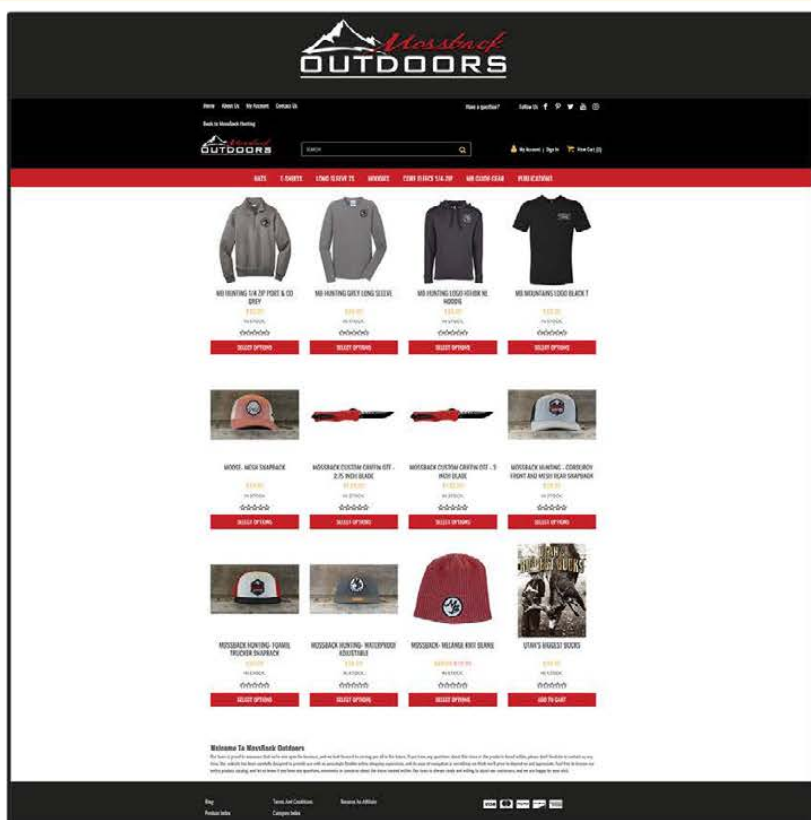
Mossback OUTDOORS

Home About Us My Account Contact Us
Back to Mossback Hunting
Have a question? Follow Us

Mossback OUTDOORS
SEARCH
My Account | Sign In View Cart (0)

HATS T-SHIRTS LONG SLEEVE T'S HOODIES TERRY FLEECE 1/4 ZIP MB CLOSE GEAR PUBLICATIONS

MB HUNTING 1/4 ZIP PORT & CO GREY
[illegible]
IN STOCK
SELECT OPTIONS

MB HUNTING GREY LONG SLEEVE
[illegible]
IN STOCK
SELECT OPTIONS

MB HUNTING LOGO HOODIE
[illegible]
IN STOCK
SELECT OPTIONS

MB MOUNTAINS LOGO BLACK T
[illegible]
IN STOCK
SELECT OPTIONS

MOOSE- MESH SNAPBACK
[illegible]
IN STOCK
SELECT OPTIONS

MOSSBACK CUSTOM GRIFFIN OTF - 3.75 INCH BLADE
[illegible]
IN STOCK
SELECT OPTIONS

MOSSBACK CUSTOM GRIFFIN OTF - 3 INCH BLADE
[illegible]
IN STOCK
SELECT OPTIONS

MOSSBACK HUNTING - CORDUROY FRONT AND MESH REAR SNAPBACK
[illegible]
IN STOCK
SELECT OPTIONS

MOSSBACK HUNTING- FOAMIE TRUCKER SNAPBACK
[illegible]
IN STOCK
SELECT OPTIONS

MOSSBACK HUNTING- WATERPROOF ADJUSTABLE
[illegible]
IN STOCK
SELECT OPTIONS

MOSSBACK- MELANGE KNIT BEANIE
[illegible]
IN STOCK
SELECT OPTIONS

UTAH'S BIGGEST BUCKS
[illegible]
IN STOCK
ADD TO CART

Welcome To MossBack Outdoors
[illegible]

Blog
Product Index
Terms And Conditions
Category Index
Become An Affiliate